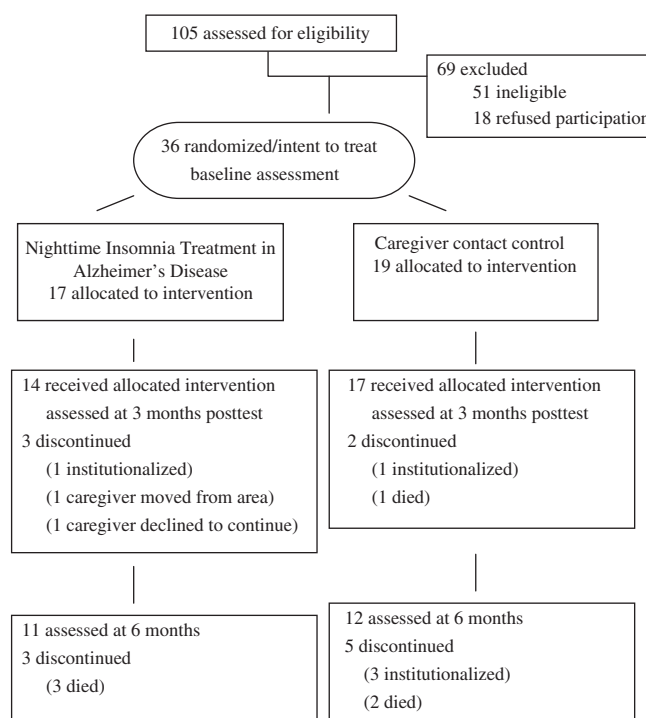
105 assessed for eligibility

69 excluded
51 ineligible
18 refused participatio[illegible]

36 randomized/intent to treat baseline assessment

Nighttime Insomnia Treatment in Alzheimer's Disease
17 allocated to intervention

Caregiver contact control
19 allocated to intervention

14 received allocated intervention
assessed at 3 months posttest
3 discontinued
(1 institutionalized)
(1 caregiver moved from area)
(1 caregiver declined to continue)

17 received allocated intervention
assessed at 3 months posttest
2 discontinued
(1 institutionalized)
(1 died)

11 assessed at 6 months
3 discontinued
(3 died)

12 assessed at 6 months
5 discontinued
(3 institutionalized)
(2 died)